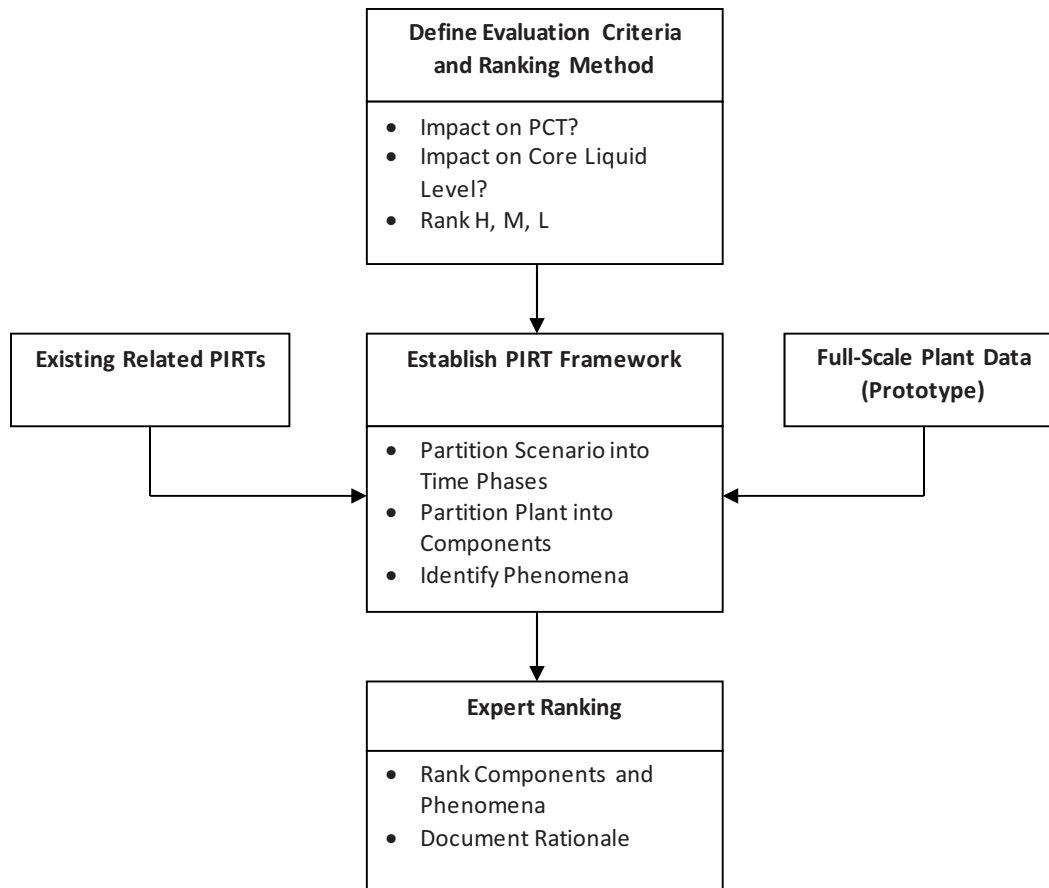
Define Evaluation Criteria and Ranking Method

- Impact on PCT?
- Impact on Core Liquid Level?
- Rank H, M, L

Existing Related PIRTs

Establish PIRT Framework

- Partition Scenario into Time Phases
- Partition Plant into Components
- Identify Phenomena

Full-Scale Plant Data (Prototype)

Expert Ranking

- Rank Components and Phenomena
- Document Rationale